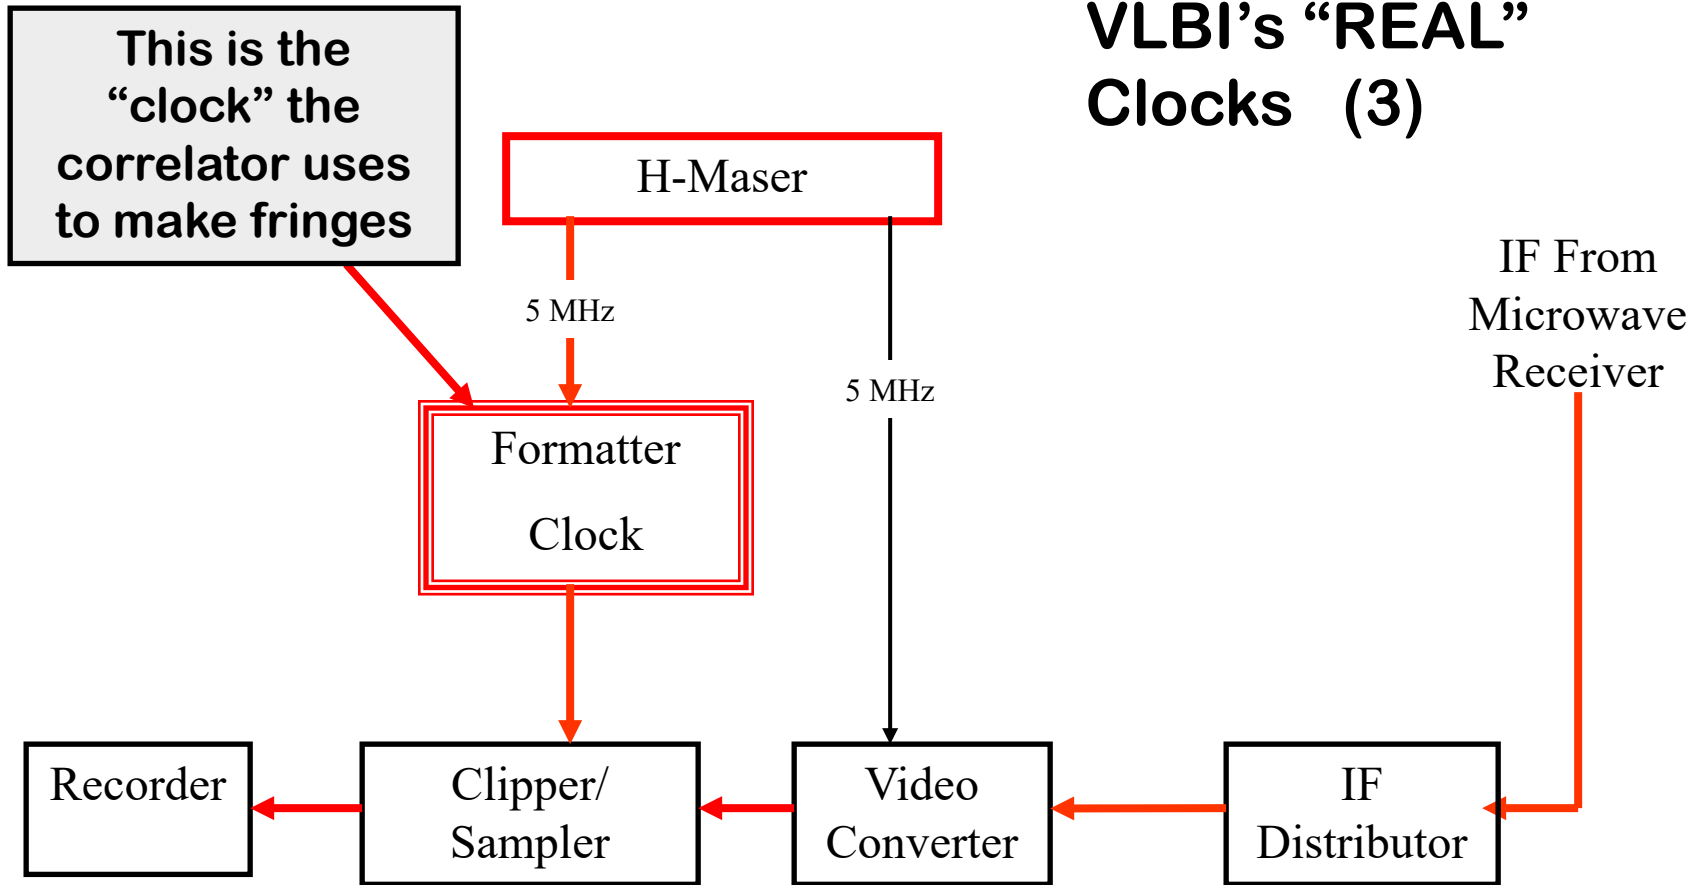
VLBI’s “REAL” Clocks (3)

This is the “clock” the correlator uses to make fringes

H-Maser

5 MHz

5 MHz

IF From Microwave Receiver

Formatter

Clock

Recorder

Clipper/ Sampler

Video Converter

IF Distributor